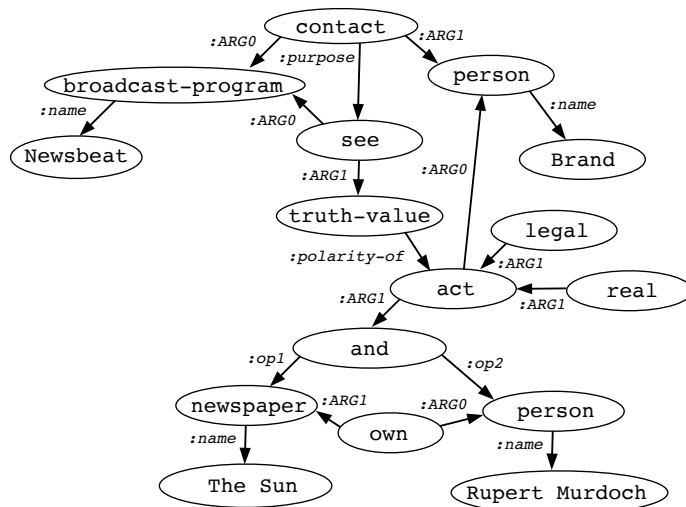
contact
:ARG0
:ARG1
:purpose
broadcast-program
person
:name
:name
:ARG0
see
Newsbeat
Brand
:ARG0
:ARG1
truth-value
legal
:polarity-of
:ARG1
:ARG1
act
real
:ARG1
and
:op1
:op2
newspaper
:ARG1
:ARG0
person
own
:name
:name
The Sun
Rupert Murdoch